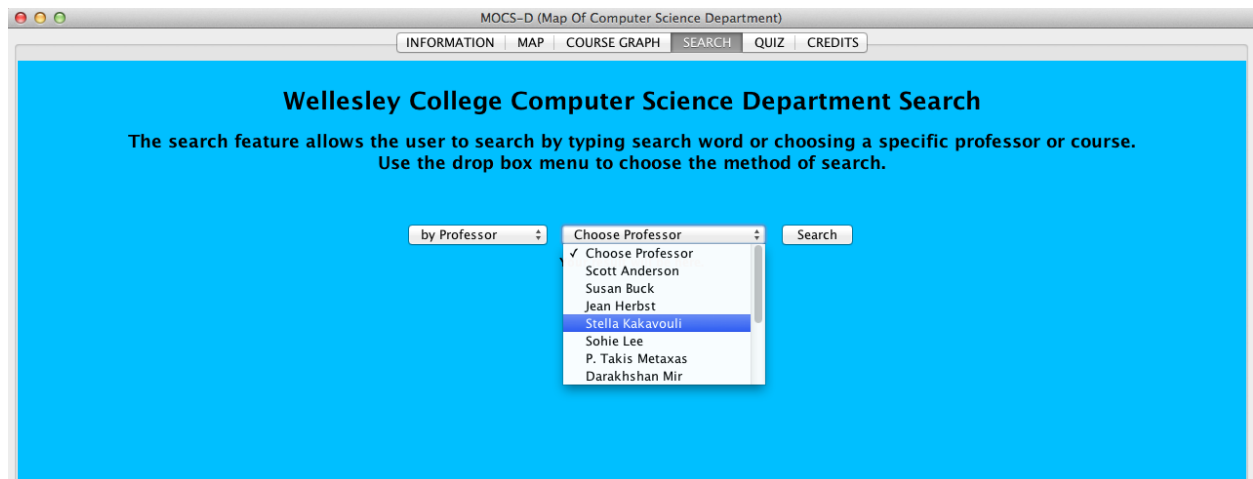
MOCS-D (Map Of Computer Science Department)

INFORMATION | MAP | COURSE GRAPH | SEARCH | QUIZ | CREDITS

Wellesley College Computer Science Department Search

The search feature allows the user to search by typing search word or choosing a specific professor or course.
Use the drop box menu to choose the method of search.

by Professor

Choose Professor

Search

✓ Choose Professor
Scott Anderson
Susan Buck
Jean Herbst
Stella Kakavouli
Sohie Lee
P. Takis Metaxas
Darakhshan Mir